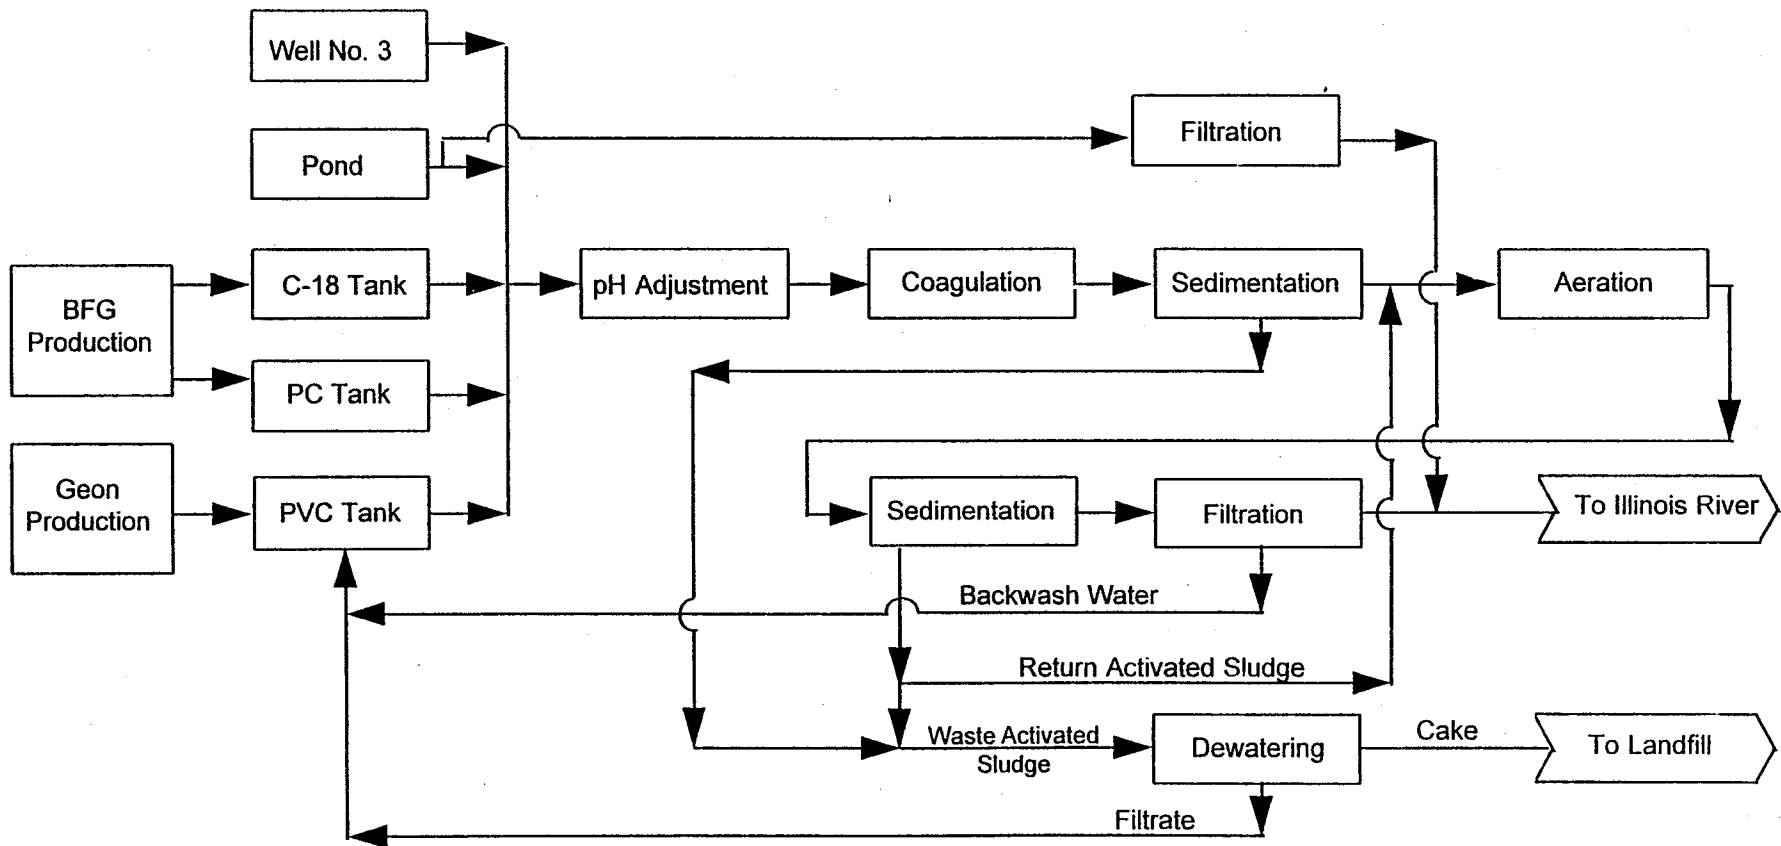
Well No. 3

Pond

Filtration

BFG Production

C-18 Tank

PC Tank

pH Adjustment

Coagulation

Sedimentation

Aeration

Geon Production

PVC Tank

Sedimentation

Filtration

To Illinois River

Backwash Water

Return Activated Sludge

Waste Activated Sludge

Dewatering

Cake

To Landfill

Filtrate